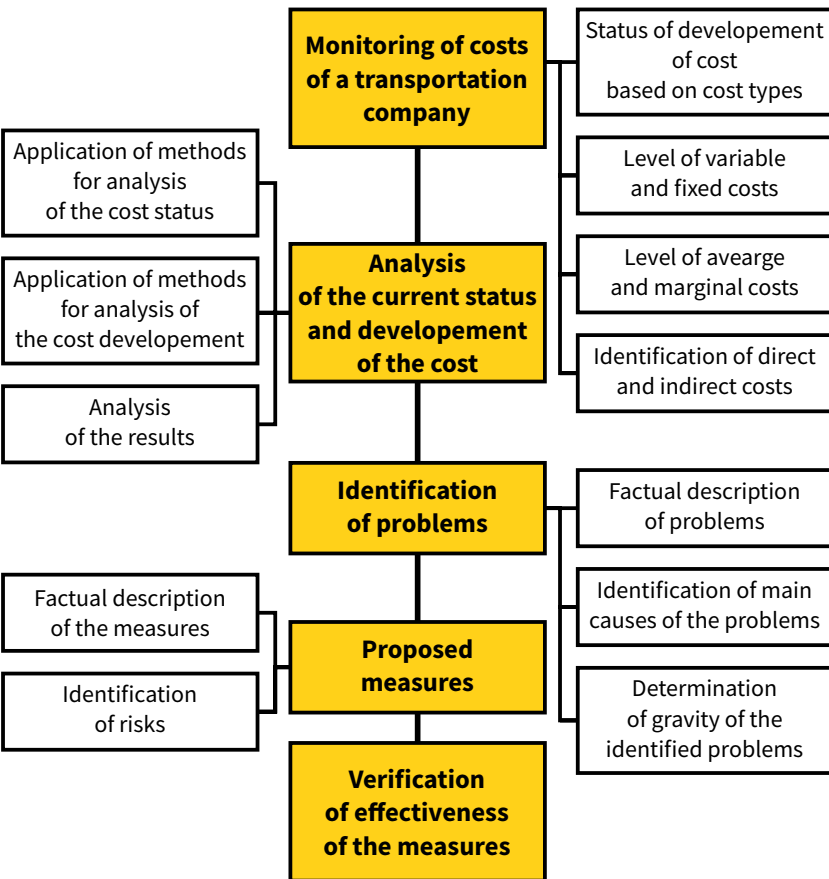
Monitoring of costs of a transportation company

Status of developement of cost based on cost types

Level of variable and fixed costs

Level of avearge and marginal costs

Identification of direct and indirect costs

Application of methods for analysis of the cost status

Application of methods for analysis of the cost developement

Analysis of the results

Analysis of the current status and developement of the cost

Identification of problems

Factual description of problems

Identification of main causes of the problems

Determination of gravity of the identified problems

Factual description of the measures

Identification of risks

Proposed measures

Verification of effectiveness of the measures